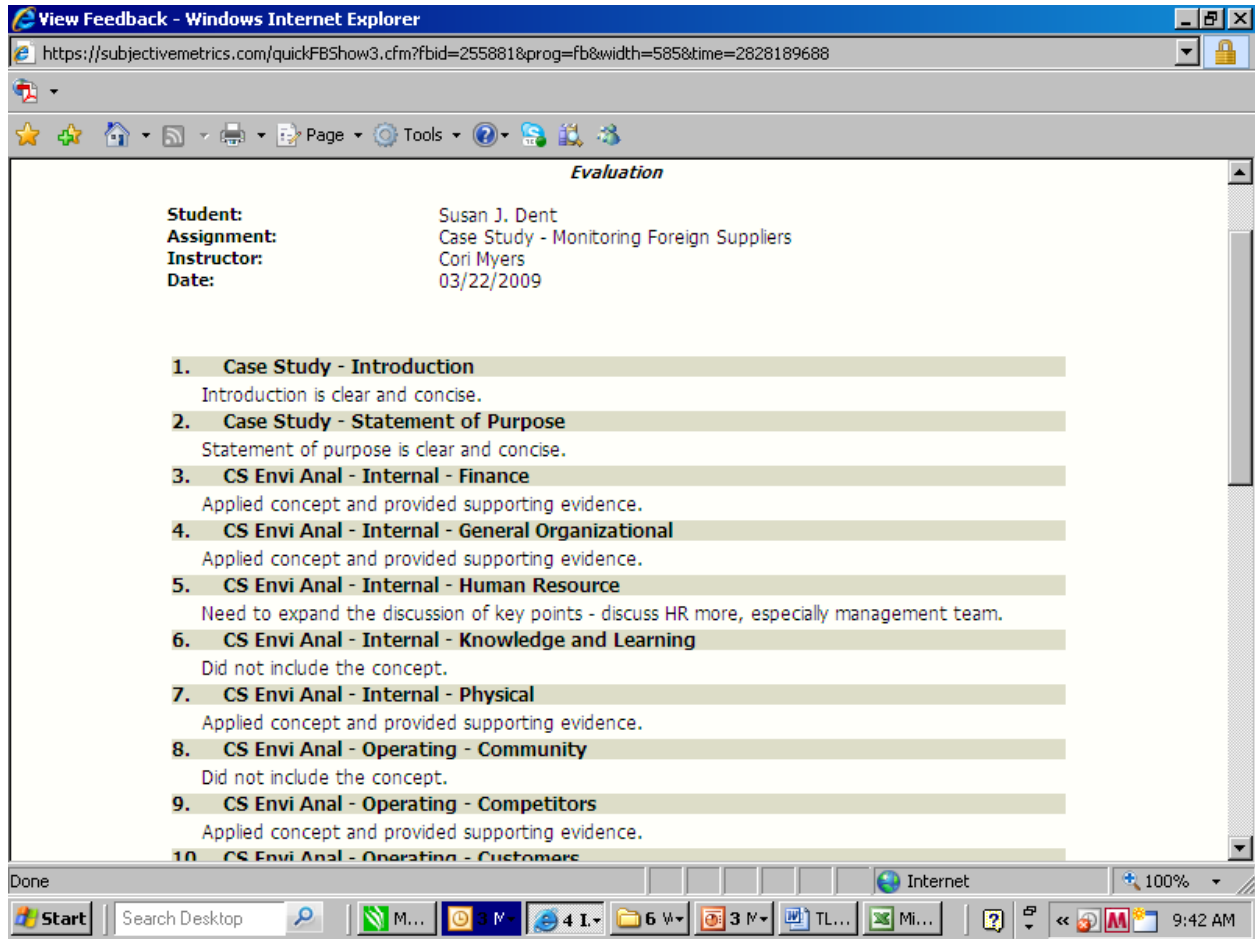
View Feedback - Windows Internet Explorer

https://subjectivemetrics.com/quickFBShow3.cfm?fbid=255881&prog=fb&width=585&time=2828189688

Page ▾ Tools ▾

Evaluation

**Student:** Susan J. Dent
**Assignment:** Case Study - Monitoring Foreign Suppliers
**Instructor:** Cori Myers
**Date:** 03/22/2009

1. Case Study - Introduction
Introduction is clear and concise.

2. Case Study - Statement of Purpose
Statement of purpose is clear and concise.

3. CS Envi Anal - Internal - Finance
Applied concept and provided supporting evidence.

4. CS Envi Anal - Internal - General Organizational
Applied concept and provided supporting evidence.

5. CS Envi Anal - Internal - Human Resource
Need to expand the discussion of key points - discuss HR more, especially management team.

6. CS Envi Anal - Internal - Knowledge and Learning
Did not include the concept.

7. CS Envi Anal - Internal - Physical
Applied concept and provided supporting evidence.

8. CS Envi Anal - Operating - Community
Did not include the concept.

9. CS Envi Anal - Operating - Competitors
Applied concept and provided supporting evidence.

10. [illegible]

Done | Internet | 100%

Start | Search Desktop | M... | 3 M▾ | 4 I.▾ | 6 W▾ | 3 M▾ | TL... | Mi... | 9:42 AM